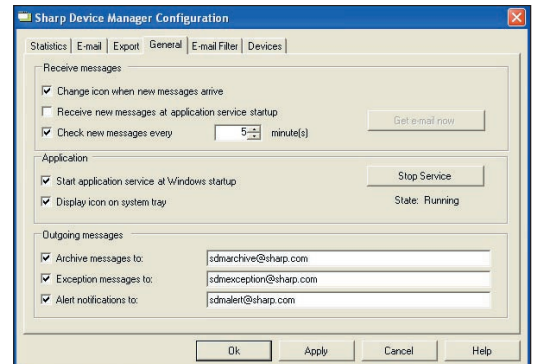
Sharp Device Manager Configuration

Statistics | E-mail | Export | General | E-mail Filter | Devices

Receive messages

Change icon when new messages arrive

Receive new messages at application service startup

Check new messages every 5 minute(s)

Get e-mail now

Application

Start application service at Windows startup

Stop Service

Display icon on system tray

State: Running

Outgoing messages

Archive messages to: sdmarchive@sharp.com

Exception messages to: sdmexception@sharp.com

Alert notifications to: sdmalert@sharp.com

Ok Apply Cancel Help